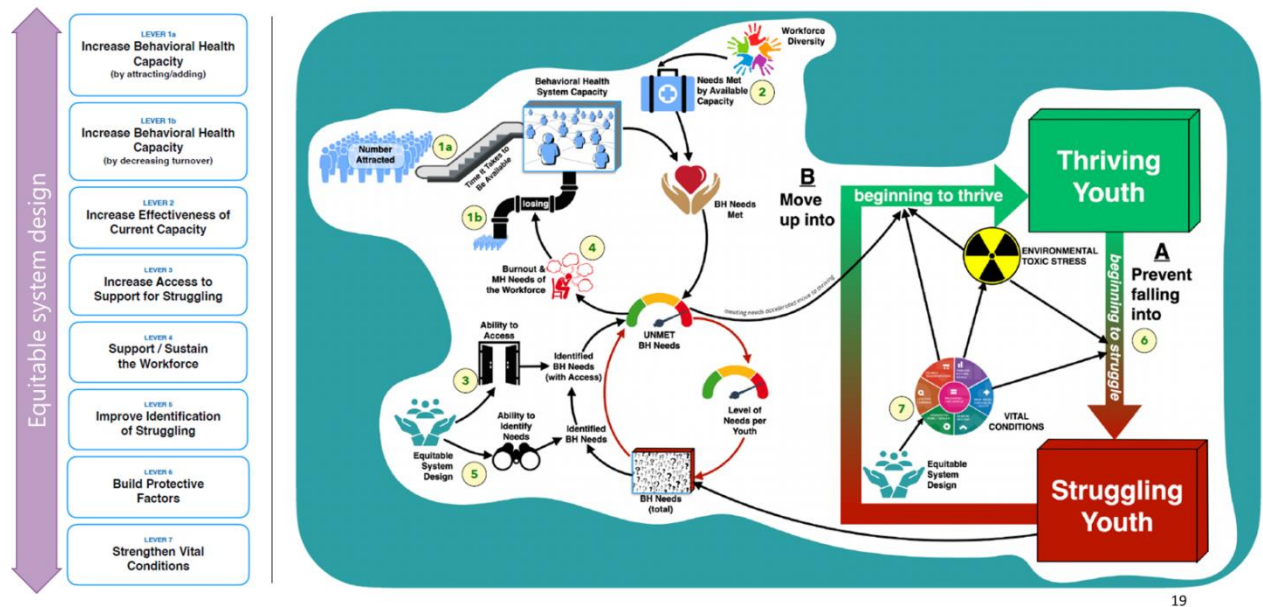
Equitable system design

LEVER 1a
Increase Behavioral Health Capacity
(by attracting/adding)

LEVER 1b
Increase Behavioral Health Capacity
(by decreasing turnover)

LEVER 2
Increase Effectiveness of Current Capacity

LEVER 3
Increase Access to Support for Struggling

LEVER 4
Support / Sustain the Workforce

LEVER 5
Improve Identification of Struggling

LEVER 6
Build Protective Factors

LEVER 7
Strengthen Vital Conditions

Workforce Diversity

Needs Met by Available Capacity

2

Behavioral Health System Capacity

Number Attracted

1a

Time it Takes to Be Available

losing

1b

BH Needs Met

B
Move up into

beginning to thrive

Thriving Youth

ENVIRONMENTAL TOXIC STRESS

A
Prevent falling into

beginning to struggle

6

4

Burnout & MH Needs of the Workforce

meeting needs accelerates move to thriving

UNMET BH Needs

Ability to Access

3

Identified BH Needs (with Access)

Level of Needs per Youth

Equitable System Design

5

Ability to Identify Needs

Identified BH Needs

BH Needs (total)

7

VITAL CONDITIONS

Equitable System Design

Struggling Youth

19